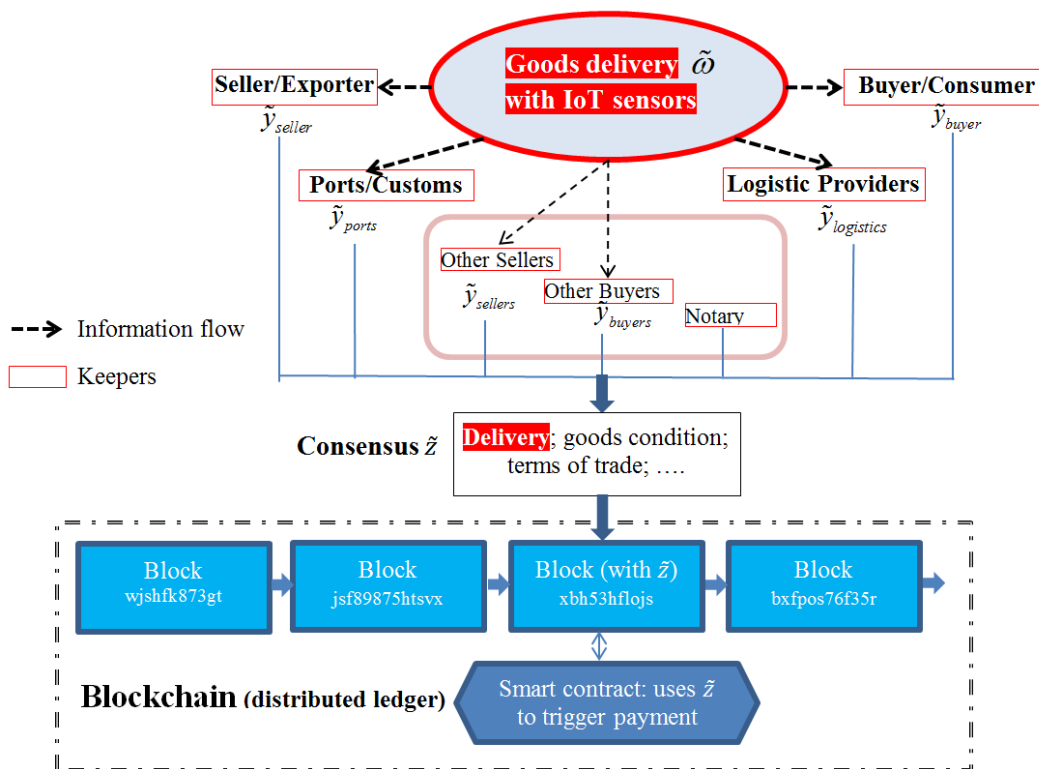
Goods delivery $\tilde{\omega}$ with IoT sensors

Seller/Exporter
$\tilde{y}_{seller}$

Buyer/Consumer
$\tilde{y}_{buyer}$

Ports/Customs
$\tilde{y}_{ports}$

Logistic Providers
$\tilde{y}_{logistics}$

Other Sellers
$\tilde{y}_{sellers}$

Other Buyers
$\tilde{y}_{buyers}$

Notary

Information flow

Keepers

Consensus $\tilde{z}$

Delivery; goods condition; terms of trade; ….

Block
wjshfk873gt

Block
jsf89875htsvx

Block (with $\tilde{z}$)
xbh53hflojs

Block
bxfpos76f35r

Blockchain (distributed ledger)

Smart contract: uses $\tilde{z}$ to trigger payment